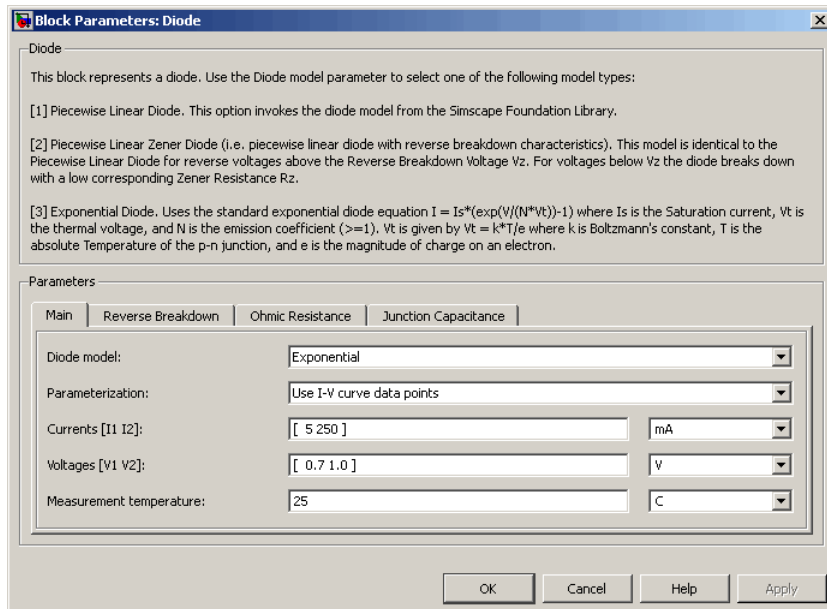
Block Parameters: Diode

Diode

This block represents a diode. Use the Diode model parameter to select one of the following model types:

[1] Piecewise Linear Diode. This option invokes the diode model from the Simscape Foundation Library.

[2] Piecewise Linear Zener Diode (i.e. piecewise linear diode with reverse breakdown characteristics). This model is identical to the Piecewise Linear Diode for reverse voltages above the Reverse Breakdown Voltage Vz. For voltages below Vz the diode breaks down with a low corresponding Zener Resistance Rz.

[3] Exponential Diode. Uses the standard exponential diode equation I = Is*(exp(V/(N*Vt))-1) where Is is the Saturation current, Vt is the thermal voltage, and N is the emission coefficient (>=1). Vt is given by Vt = k*T/e where k is Boltzmann's constant, T is the absolute Temperature of the p-n junction, and e is the magnitude of charge on an electron.

Parameters

| Main | Reverse Breakdown | Ohmic Resistance | Junction Capacitance |
|---|---|---|---|

| Diode model: | Exponential | |
|---|---|---|
| Parameterization: | Use I-V curve data points | |
| Currents [I1 I2]: | [ 5 250 ] | mA |
| Voltages [V1 V2]: | [ 0.7 1.0 ] | V |
| Measurement temperature: | 25 | C |

OK Cancel Help Apply